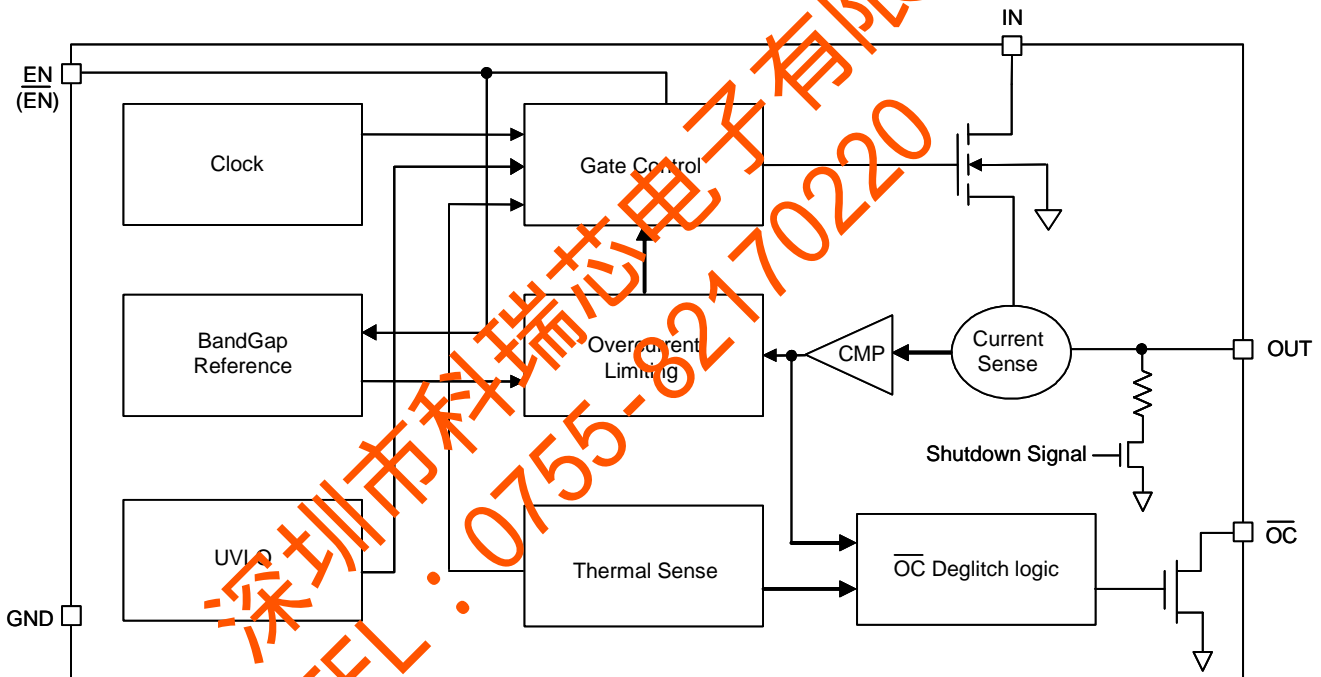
IN

EN
$(\overline{EN})$

Clock

Gate Control

BandGap Reference

Overcurrent Limiting

CMP

Current Sense

OUT

Shutdown Signal

UVLO

Thermal Sense

$\overline{OC}$ Deglitch logic

$\overline{OC}$

GND

深圳市科瑞芯电子有限
TEL：0755-82170220